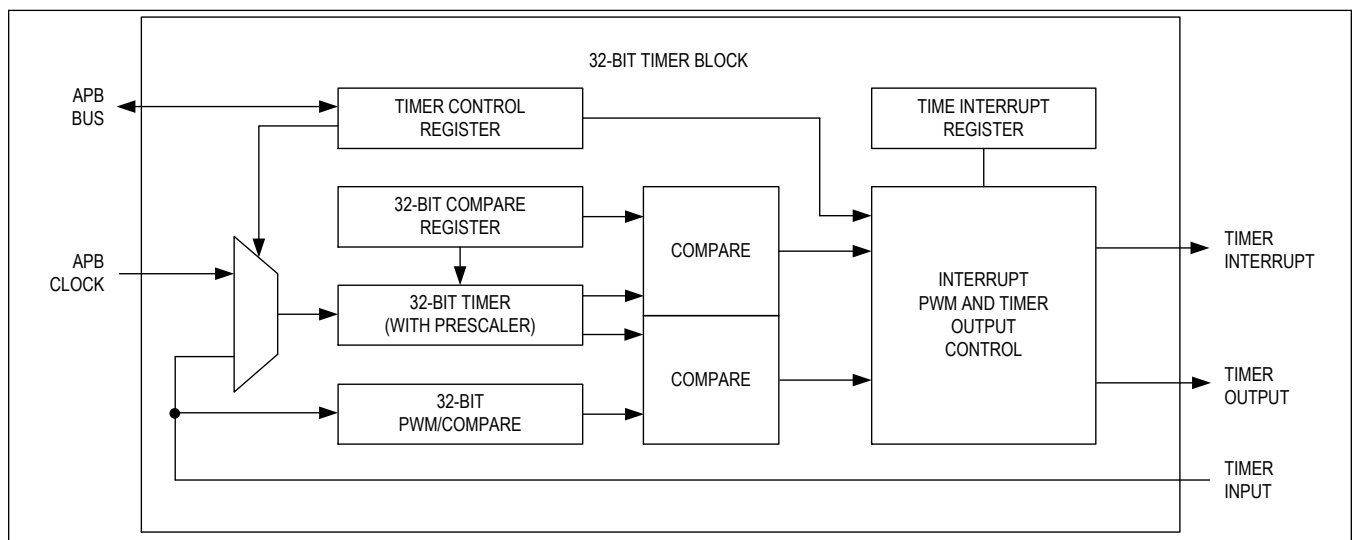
32-BIT TIMER BLOCK

APB BUS

TIMER CONTROL REGISTER

TIME INTERRUPT REGISTER

32-BIT COMPARE REGISTER

APB CLOCK

COMPARE

INTERRUPT PWM AND TIMER OUTPUT CONTROL

TIMER INTERRUPT

32-BIT TIMER (WITH PRESCALER)

COMPARE

TIMER OUTPUT

32-BIT PWM/COMPARE

TIMER INPUT